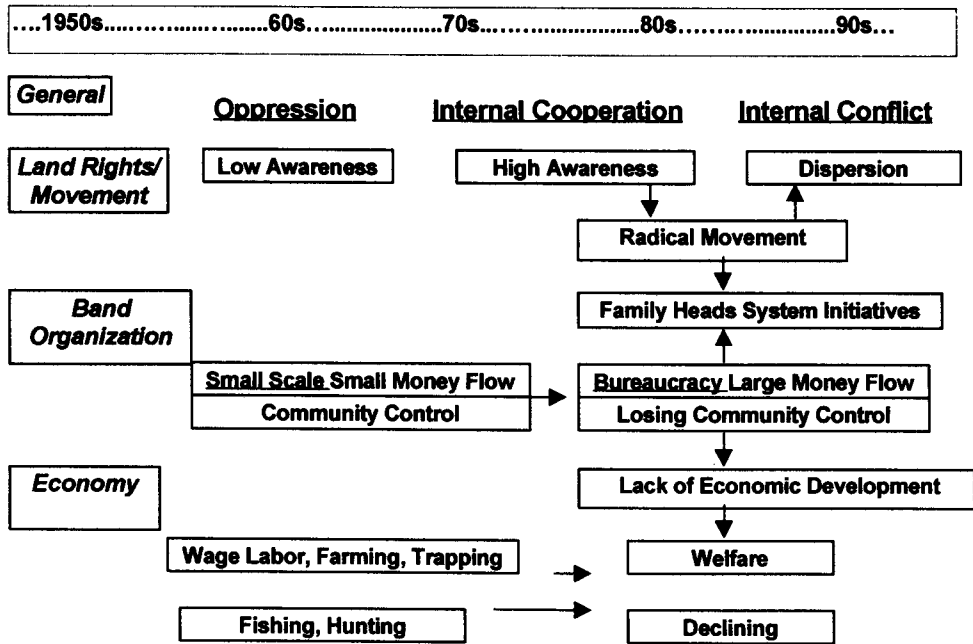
....1950s.......................60s.......................70s.......................80s.......................90s...

General

Oppression

Internal Cooperation

Internal Conflict

Land Rights/ Movement

Low Awareness

High Awareness

Dispersion

Radical Movement

Band Organization

Family Heads System Initiatives

Small Scale Small Money Flow

Community Control

Bureaucracy Large Money Flow

Losing Community Control

Economy

Lack of Economic Development

Wage Labor, Farming, Trapping

Welfare

Fishing, Hunting

Declining